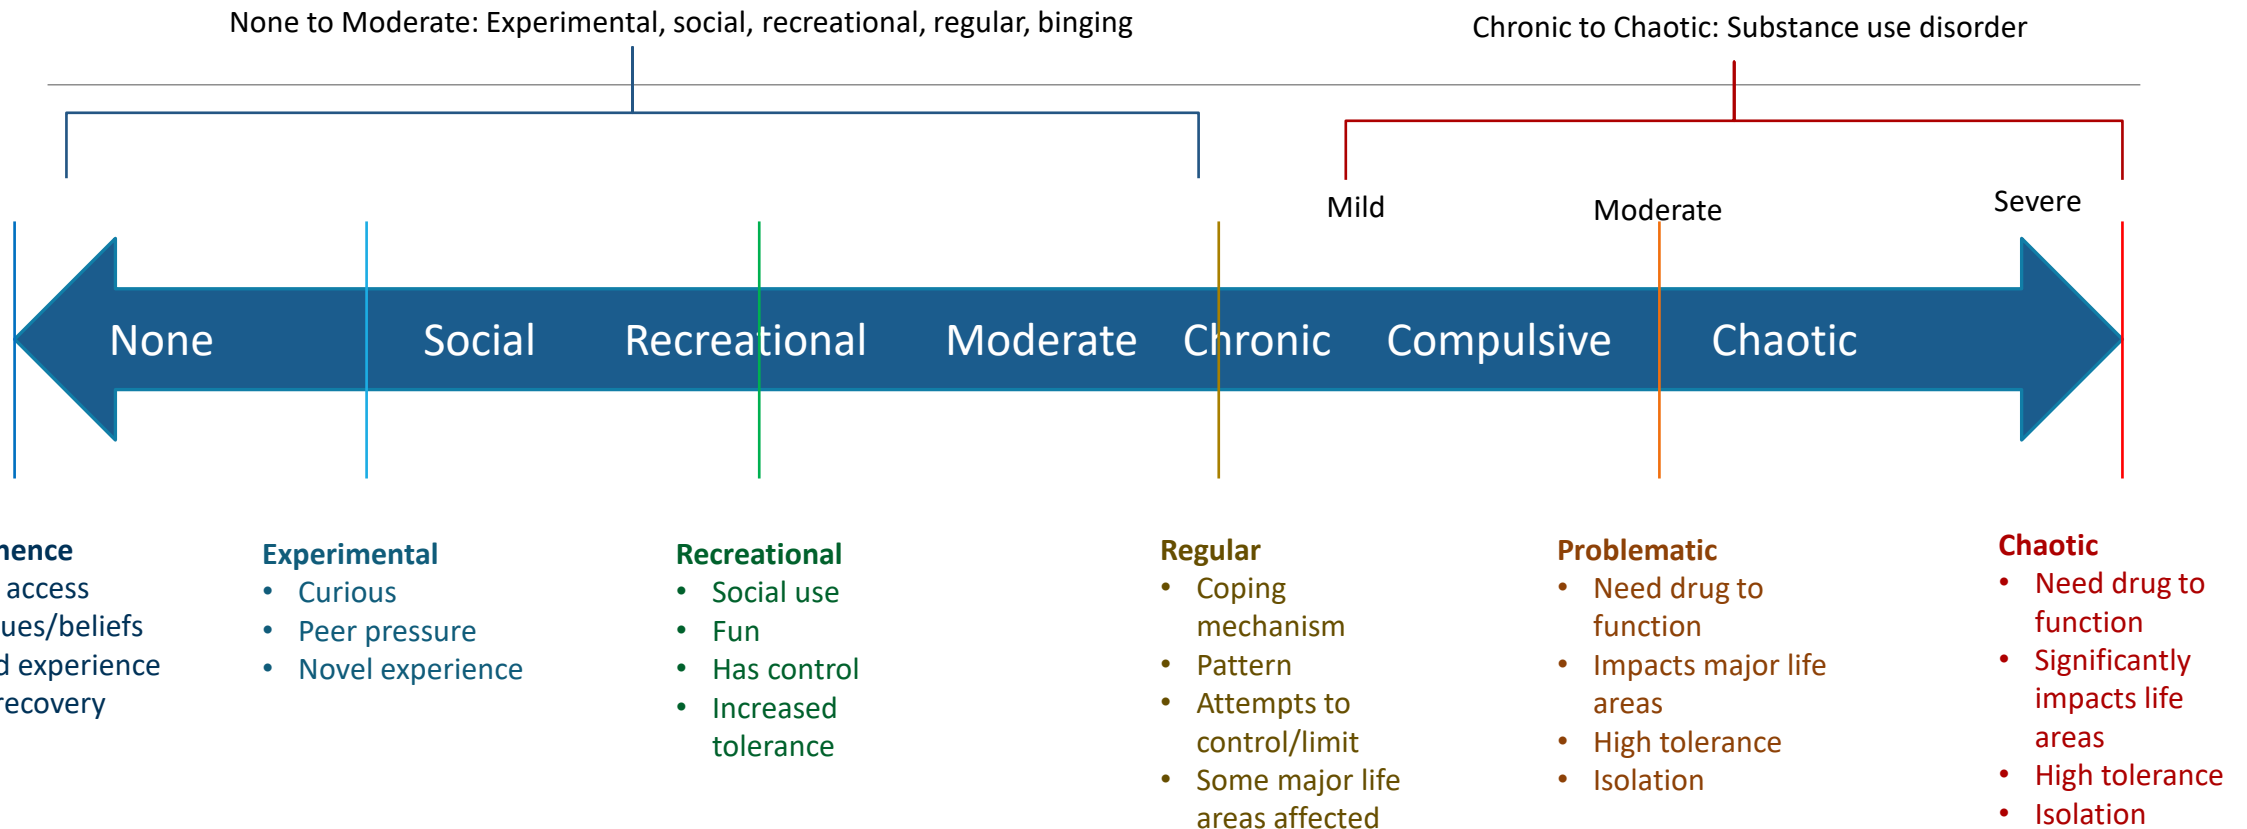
None to Moderate: Experimental, social, recreational, regular, binging

Chronic to Chaotic: Substance use disorder

Mild

Moderate

Severe

None Social Recreational Moderate Chronic Compulsive Chaotic

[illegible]nence
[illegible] access
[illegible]ues/beliefs
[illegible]d experience
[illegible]recovery

Experimental
• Curious
• Peer pressure
• Novel experience

Recreational
• Social use
• Fun
• Has control
• Increased tolerance

Regular
• Coping mechanism
• Pattern
• Attempts to control/limit
• Some major life areas affected

Problematic
• Need drug to function
• Impacts major life areas
• High tolerance
• Isolation

Chaotic
• Need drug to function
• Significantly impacts life areas
• High tolerance
• Isolation